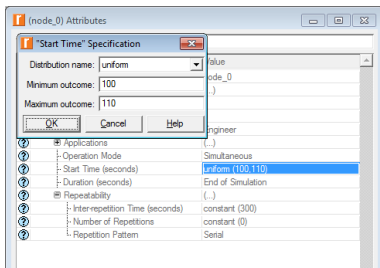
(node_0) Attributes

"Start Time" Specification

Distribution name: uniform

Minimum outcome: 100

Maximum outcome: 110

OK Cancel Help

Value
node_0
(...)

Engineer

| | | |
|---|---|---|
| ? | Applications | (...) |
| ? | Operation Mode | Simultaneous |
| ? | Start Time (seconds) | uniform (100,110) |
| ? | Duration (seconds) | End of Simulation |
| ? | Repeatability | (...) |
| ? | Inter-repetition Time (seconds) | constant (300) |
| ? | Number of Repetitions | constant (0) |
| ? | Repetition Pattern | Serial |